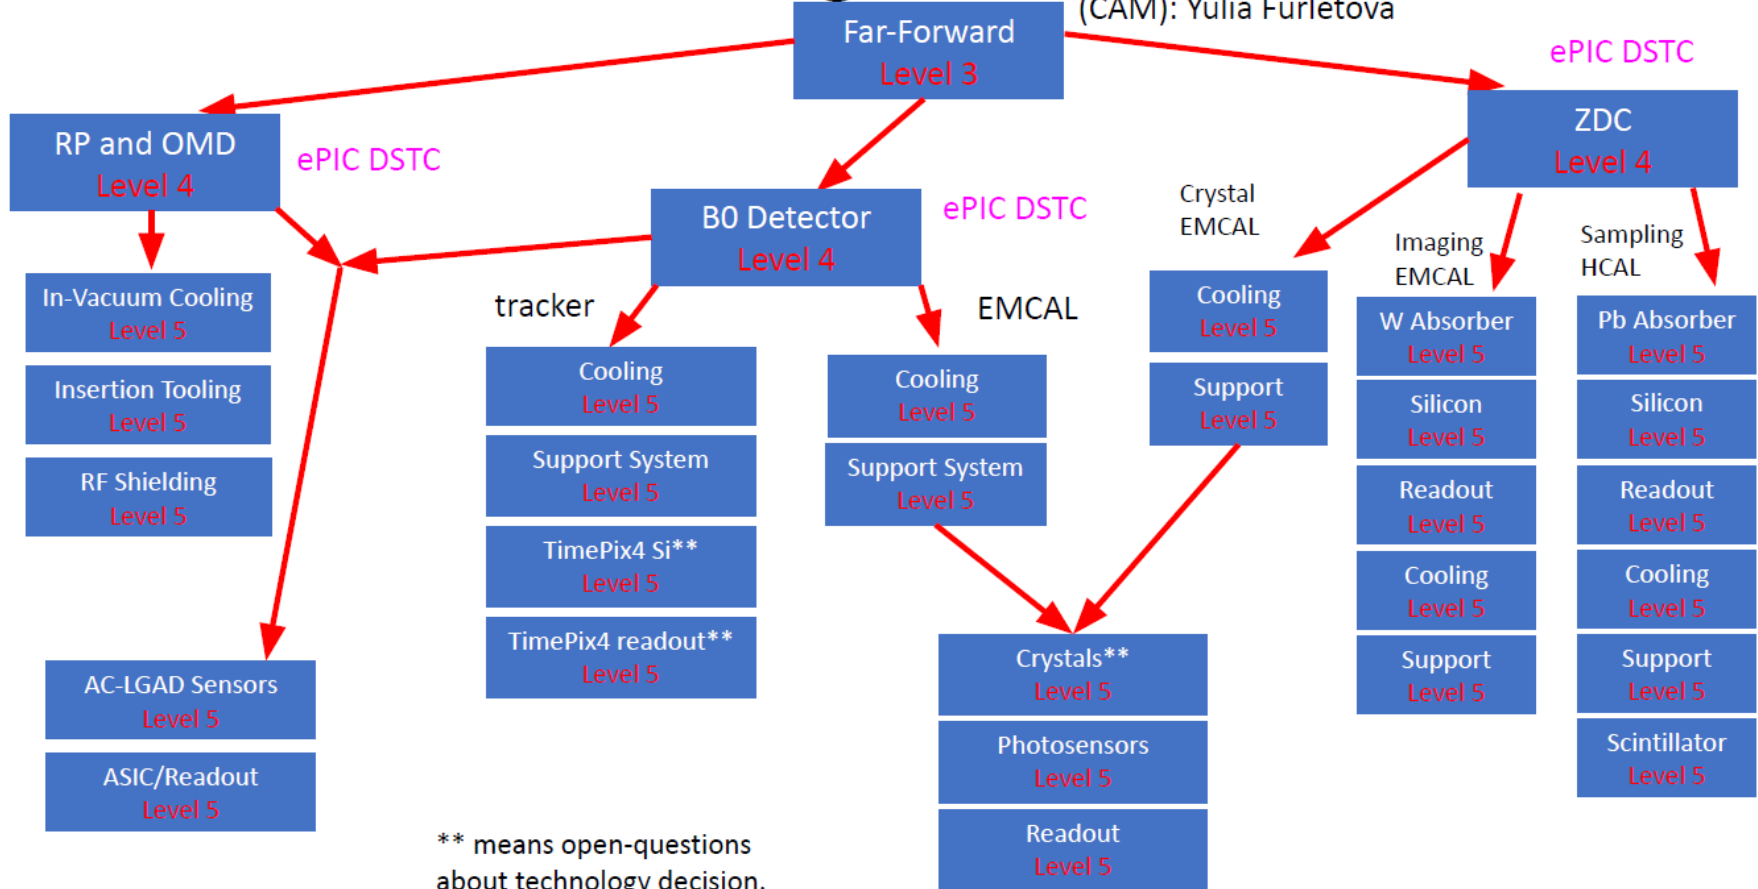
Far-Forward
Level 3

(CAM): Yulia Furletova

ePIC DSTC

ZDC
Level 4

RP and OMD
Level 4

ePIC DSTC

B0 Detector
Level 4

ePIC DSTC

Crystal EMCAL

Imaging EMCAL

Sampling HCAL

In-Vacuum Cooling
Level 5

Insertion Tooling
Level 5

RF Shielding
Level 5

tracker

EMCAL

Cooling
Level 5

Support System
Level 5

TimePix4 Si**
Level 5

TimePix4 readout**
Level 5

Cooling
Level 5

Support System
Level 5

Cooling
Level 5

Support
Level 5

W Absorber
Level 5

Silicon
Level 5

Readout
Level 5

Cooling
Level 5

Support
Level 5

Pb Absorber
Level 5

Silicon
Level 5

Readout
Level 5

Cooling
Level 5

Support
Level 5

Scintillator
Level 5

AC-LGAD Sensors
Level 5

ASIC/Readout
Level 5

Crystals**
Level 5

Photosensors
Level 5

Readout
Level 5

** means open-questions about technology decision.